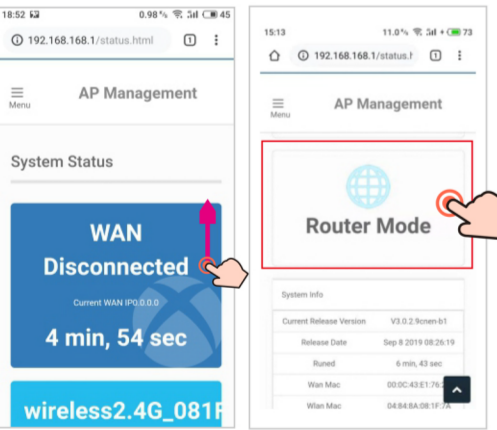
18:52
0.98 %
45
192.168.168.1/status.html
1
Menu
AP Management
System Status
WAN
Disconnected
Current WAN IP0.0.0.0
4 min, 54 sec
wireless2.4G_081F

15:13
11.0 %
73
192.168.168.1/status.h
1
Menu
AP Management
Router Mode
System Info

| Current Release Version | V3.0.2.9cnen-b1 |
|---|---|
| Release Date | Sep 8 2019 08:26:19 |
| Runed | 6 min, 43 sec |
| Wan Mac | 00:0C:43:E1:76:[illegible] |
| Wlan Mac | 04:84:8A:08:1F:7A |